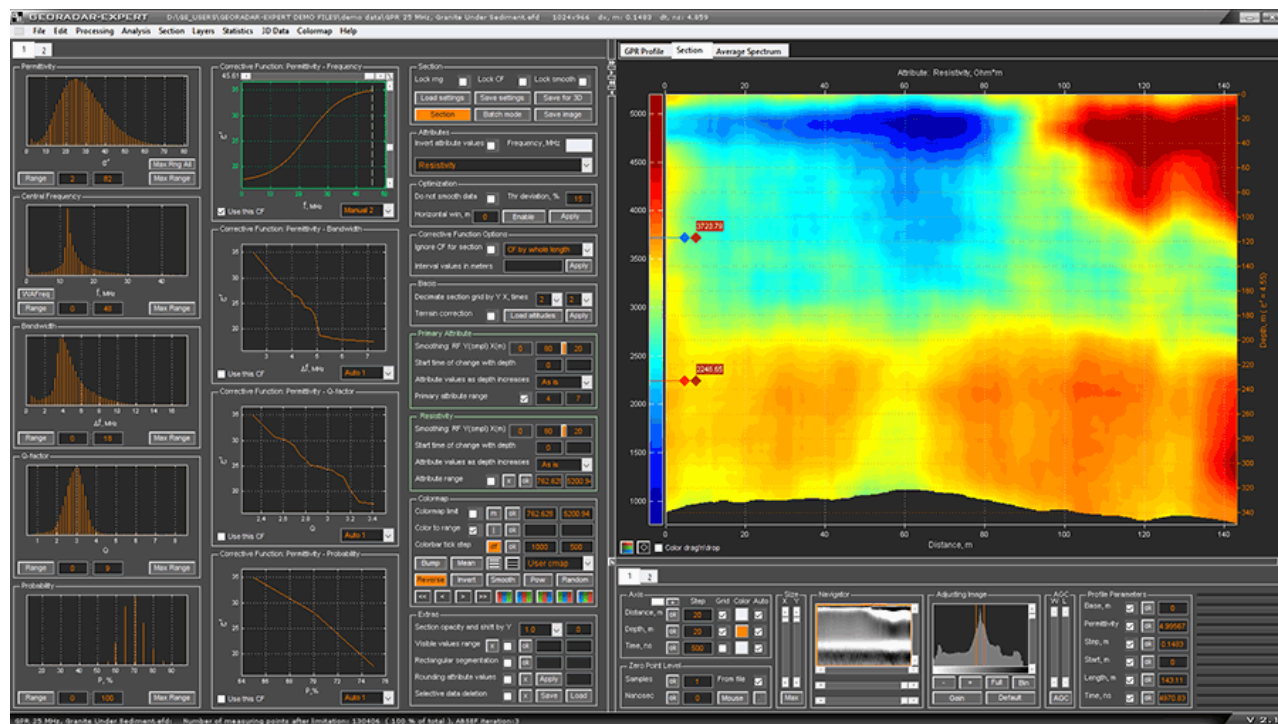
GEORADAR-EXPERT D:\GE_USERS\GEORADAR-EXPERT DEMO FILES\demo data\GPR 25 MHz, Granite Under Sediment.efd 1024x966 dx, m: 0.1483 dt, ns: 4.859

File Edit Processing Analysis Section Layers Statistics 3D Data Colormap Help

1 2

Permittivity
0 10 20 30 40 50 60
ε'
Max Rng All
Range 2 82 Max Range

Central Frequency
0 10 20 30 40
f, MHz
WAFreq
Range 0 48 Max Range

Bandwidth
0 2 4 6 8 10 12 14 16
Δf, MHz
Range 0 18 Max Range

Q-factor
1 2 3 4 5 6
Q
Range 0 9 Max Range

Probability
20 30 40 50 60 70 80 90
P, %
Range 0 100 Max Range

Corrective Function: Permittivity - Frequency
45.81
35 30 25 20
0 10 20 30 40 50
f, MHz
Use this CF Manual 2

Corrective Function: Permittivity - Bandwidth
35 30 25 20
3 4 5 6 7
Δf, MHz
Use this CF Auto 1

Corrective Function: Permittivity - Q-factor
35 30 25 20
2.4 2.6 2.8 3 3.2 3.4
Q
Use this CF Auto 1

Corrective Function: Permittivity - Probability
35 30 25 20
64 66 68 70 72 74 76
P, %
Use this CF Auto 1

Section
Lock img Lock CF Lock smooth
Load settings Save settings Save for 3D
Section Batch mode Save image

Attributes
Invert attribute values Frequency, MHz
Resistivity

Optimization
Do not smooth data Thr deviation, % 15
Horizontal win, m 0 Enable Apply

Corrective Function Options
Ignore CF for section CF by whole length
Interval values in meters Apply

Basic
Decimate section grid by Y X, times 2 2
Terrain correction Load altitudes Apply

Primary Attribute
Smoothing: RF Y(smpl) X(m) 0 60 20
Start time of change with depth 0
Attribute values as depth increases As is
Primary attribute range 4 7

Resistivity
Smoothing: RF Y(smpl) X(m) 0 60 20
Start time of change with depth 0
Attribute values as depth increases As is
Attribute range x ok 762.626 5200.94

Colormap
Colormap limit m ok 762.626 5200.94
Color to range
Colorbar tick step off ok 1000 500
Bump Mean User cmap
Reverse Invert Smooth Pow Random
<< < > >>

Extras
Section opacity and shift by Y 1.0 0
Visible values range x ok
Rectangular segmentation x ok
Rounding attribute values x ok Apply
Selective data deletion x ok Save Load

GPR Profile Section Average Spectrum

Attribute: Resistivity, Ohm*m
0 20 40 60 80 100 120 140
5000 4500 4000 3500 3000 2500 2000 1500 1000
3723.79
2246.65
0 -20 -40 -60 -80 -100 -120 -140 -160 -180 -200 -220 -240 -260 -280 -300 -320 -340
Depth, m (ε' = 4.55)
Color drag'n'drop
0 20 40 60 80 100 120 140
Distance, m

1 2
Axis
Step Grid Color Auto
Distance, m ok 20
Depth, m ok 20
Time, ns ok 500
Zero Point Level
Samples ok 1 From file
Nanosec ok 0 Mouse
Size X Y
Max
Navigator
Adjusting Image
- + Full Bin
Gain Default
AGC W L
AGC
Profile Parameters
Base, m ok 0
Permittivity ok 4.99567
Step, m ok 0.1483
Start, m ok 0
Length, m ok 143.11
Time, ns ok 4970.83

GPR 25 MHz, Granite Under Sediment.efd: Number of measuring points after limitation: 130406 (100 % of total ), ABSEF iteration: 3
V 2.